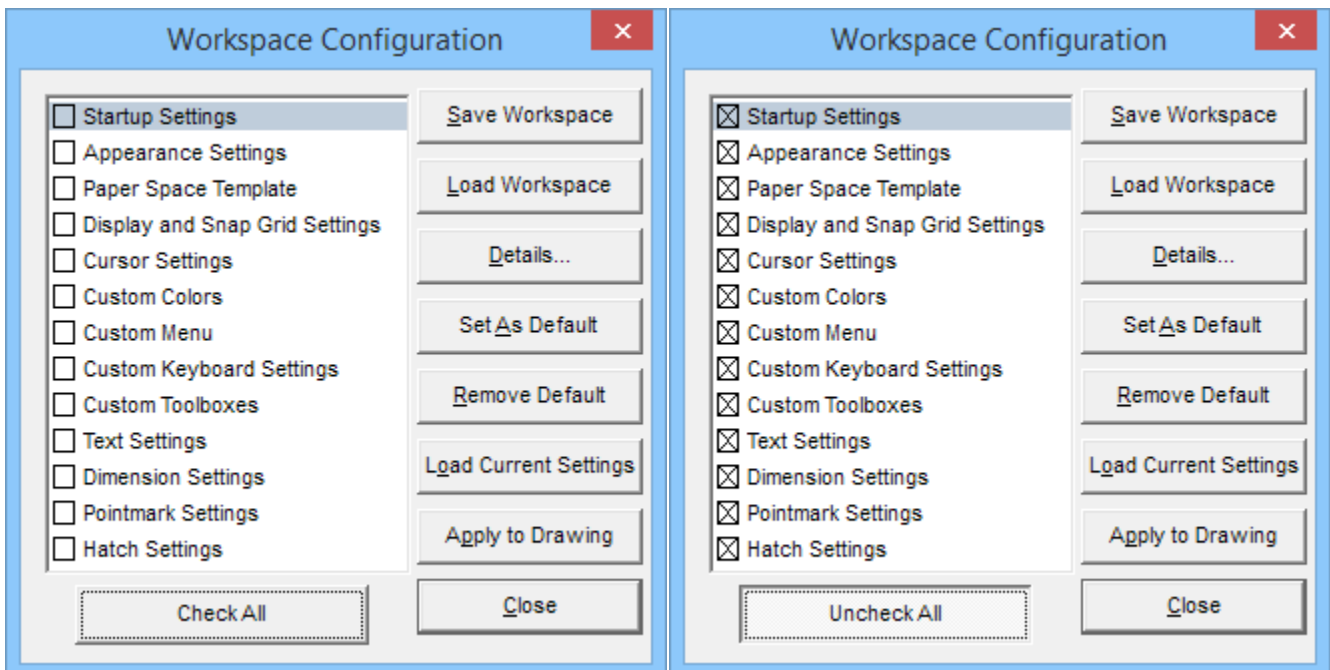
Workspace Configuration

×

Startup Settings
Appearance Settings
Paper Space Template
Display and Snap Grid Settings
Cursor Settings
Custom Colors
Custom Menu
Custom Keyboard Settings
Custom Toolboxes
Text Settings
Dimension Settings
Pointmark Settings
Hatch Settings

Save Workspace
Load Workspace
Details...
Set As Default
Remove Default
Load Current Settings
Apply to Drawing

Check All

Close

Workspace Configuration

×

Startup Settings
Appearance Settings
Paper Space Template
Display and Snap Grid Settings
Cursor Settings
Custom Colors
Custom Menu
Custom Keyboard Settings
Custom Toolboxes
Text Settings
Dimension Settings
Pointmark Settings
Hatch Settings

Save Workspace
Load Workspace
Details...
Set As Default
Remove Default
Load Current Settings
Apply to Drawing

Uncheck All

Close